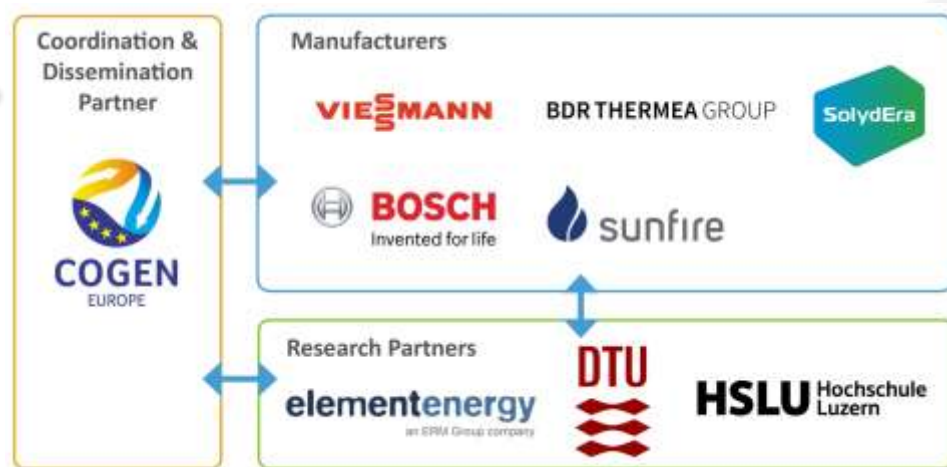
Coordination & Dissemination Partner

COGEN
EUROPE

Manufacturers

VIESSMANN

BDR THERMEA GROUP

SolydEra

BOSCH
Invented for life

sunfire

Research Partners

elementenergy
an ERM Group company

DTU

HSLU Hochschule Luzern